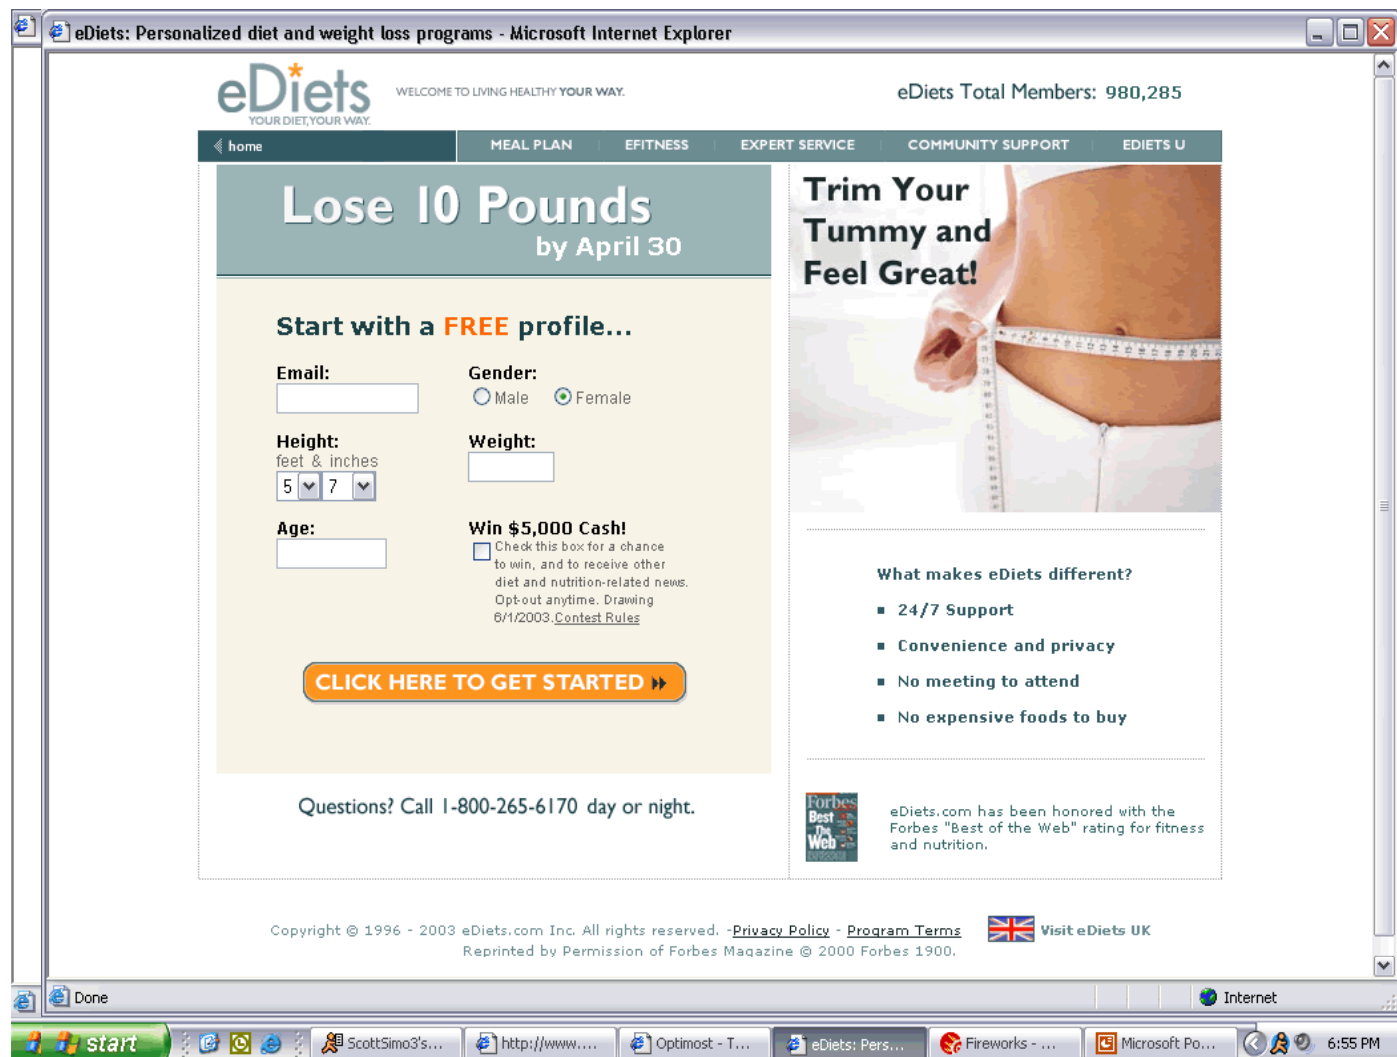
eDiets: Personalized diet and weight loss programs - Microsoft Internet Explorer

eDiets
YOUR DIET, YOUR WAY.

WELCOME TO LIVING HEALTHY YOUR WAY.

eDiets Total Members: 980,285

home | MEAL PLAN | EFITNESS | EXPERT SERVICE | COMMUNITY SUPPORT | EDIETS U

Lose 10 Pounds
by April 30

Start with a FREE profile...

Email:

Gender:
Male Female

Height:
feet & inches
5 7

Weight:

Age:

Win $5,000 Cash!
Check this box for a chance to win, and to receive other diet and nutrition-related news. Opt-out anytime. Drawing 6/1/2003. Contest Rules

CLICK HERE TO GET STARTED

Questions? Call 1-800-265-6170 day or night.

Trim Your Tummy and Feel Great!

What makes eDiets different?
24/7 Support
Convenience and privacy
No meeting to attend
No expensive foods to buy

Forbes Best of the Web

eDiets.com has been honored with the Forbes "Best of the Web" rating for fitness and nutrition.

Copyright © 1996 - 2003 eDiets.com Inc. All rights reserved. -Privacy Policy - Program Terms
Reprinted by Permission of Forbes Magazine © 2000 Forbes 1900.

Visit eDiets UK

Done

Internet

start

ScottSimo3's...

http://www....

Optimost - T...

eDiets: Pers...

Fireworks - ...

Microsoft Po...

6:55 PM